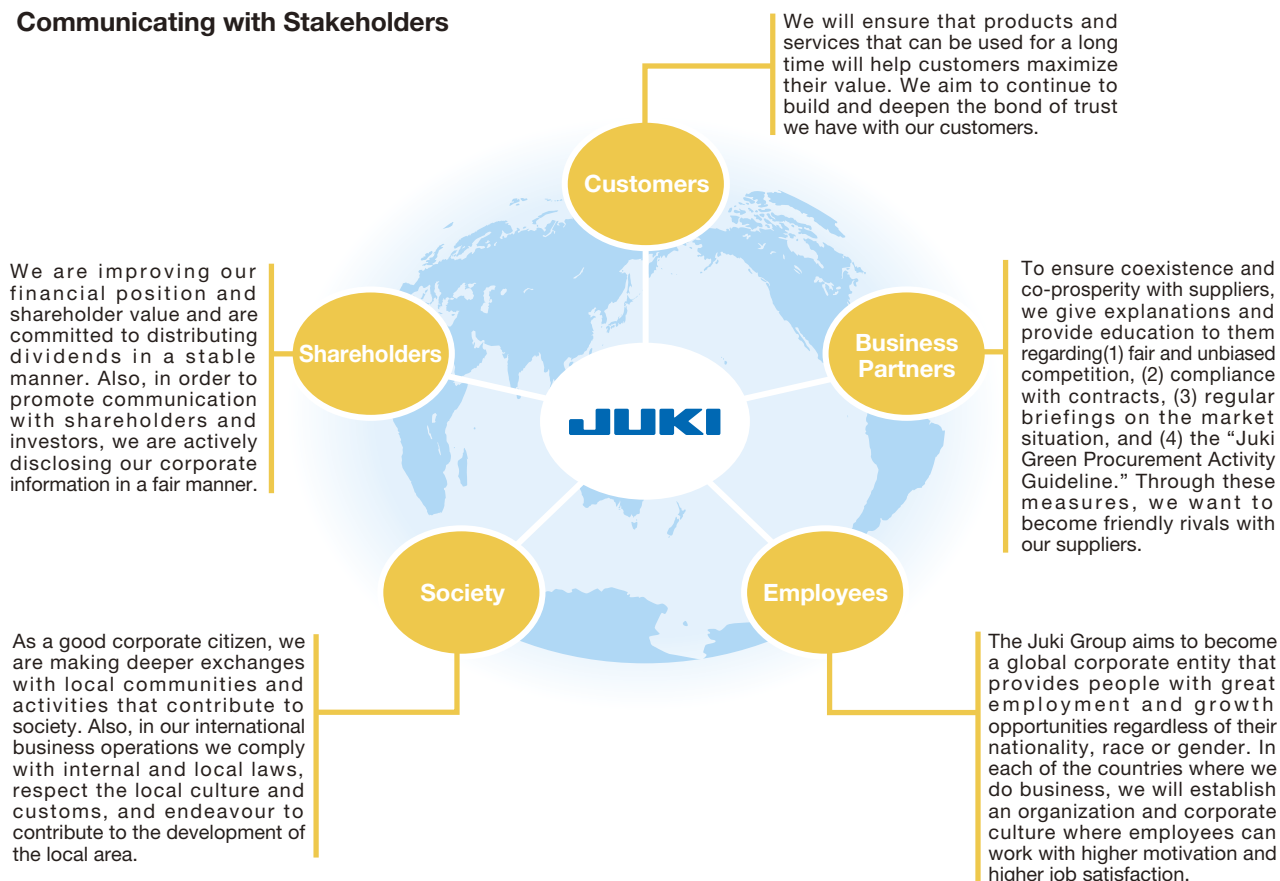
Communicating with Stakeholders

We will ensure that products and services that can be used for a long time will help customers maximize their value. We aim to continue to build and deepen the bond of trust we have with our customers.

Customers

We are improving our financial position and shareholder value and are committed to distributing dividends in a stable manner. Also, in order to promote communication with shareholders and investors, we are actively disclosing our corporate information in a fair manner.

Shareholders

JUKI

Business Partners

To ensure coexistence and co-prosperity with suppliers, we give explanations and provide education to them regarding(1) fair and unbiased competition, (2) compliance with contracts, (3) regular briefings on the market situation, and (4) the "Juki Green Procurement Activity Guideline." Through these measures, we want to become friendly rivals with our suppliers.

Society

Employees

As a good corporate citizen, we are making deeper exchanges with local communities and activities that contribute to society. Also, in our international business operations we comply with internal and local laws, respect the local culture and customs, and endeavour to contribute to the development of the local area.

The Juki Group aims to become a global corporate entity that provides people with great employment and growth opportunities regardless of their nationality, race or gender. In each of the countries where we do business, we will establish an organization and corporate culture where employees can work with higher motivation and higher job satisfaction.